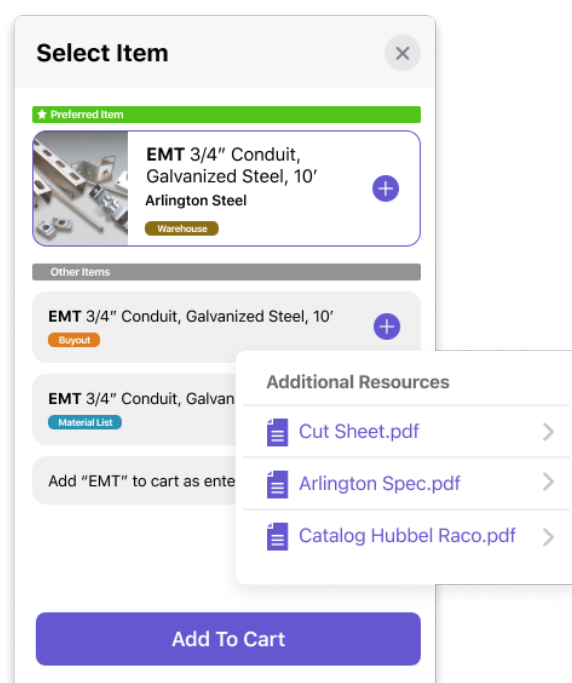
Select Item

Preferred Item

EMT 3/4″ Conduit, Galvanized Steel, 10′
Arlington Steel
Warehouse

Other Items

EMT 3/4″ Conduit, Galvanized Steel, 10′
Buyout

EMT 3/4″ Conduit, Galvan
Material List

Add "EMT" to cart as ente

Additional Resources
Cut Sheet.pdf
Arlington Spec.pdf
Catalog Hubbel Raco.pdf

Add To Cart